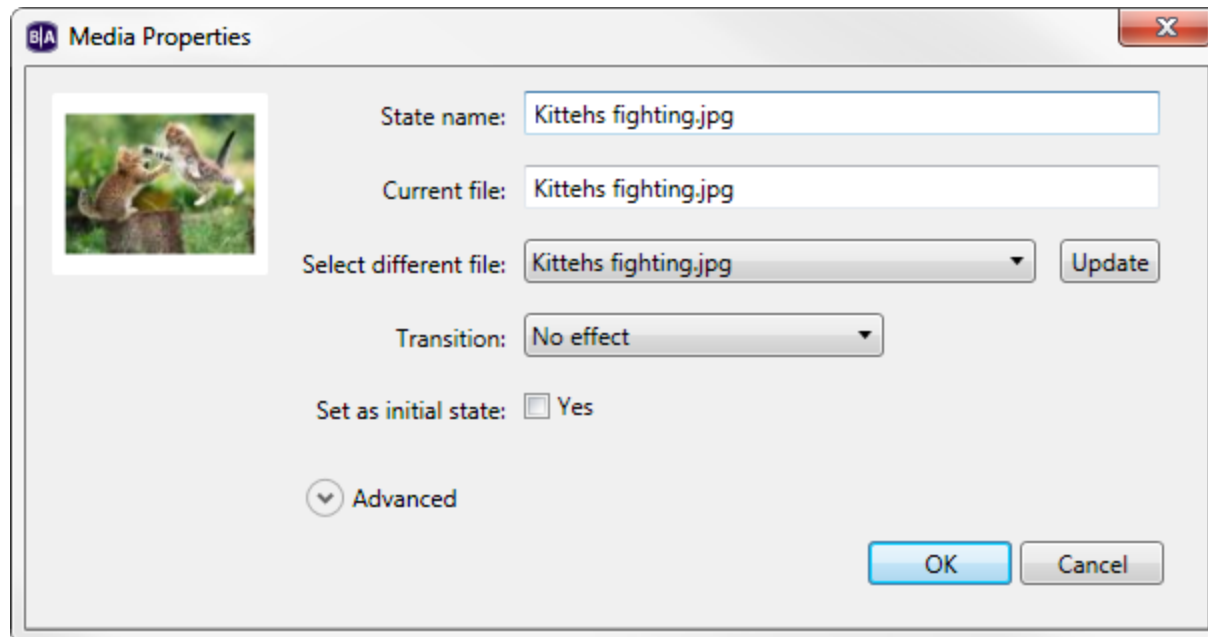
B|A Media Properties

State name: Kittehs fighting.jpg

Current file: Kittehs fighting.jpg

Select different file: Kittehs fighting.jpg

Update

Transition: No effect

Set as initial state: Yes

Advanced

OK

Cancel